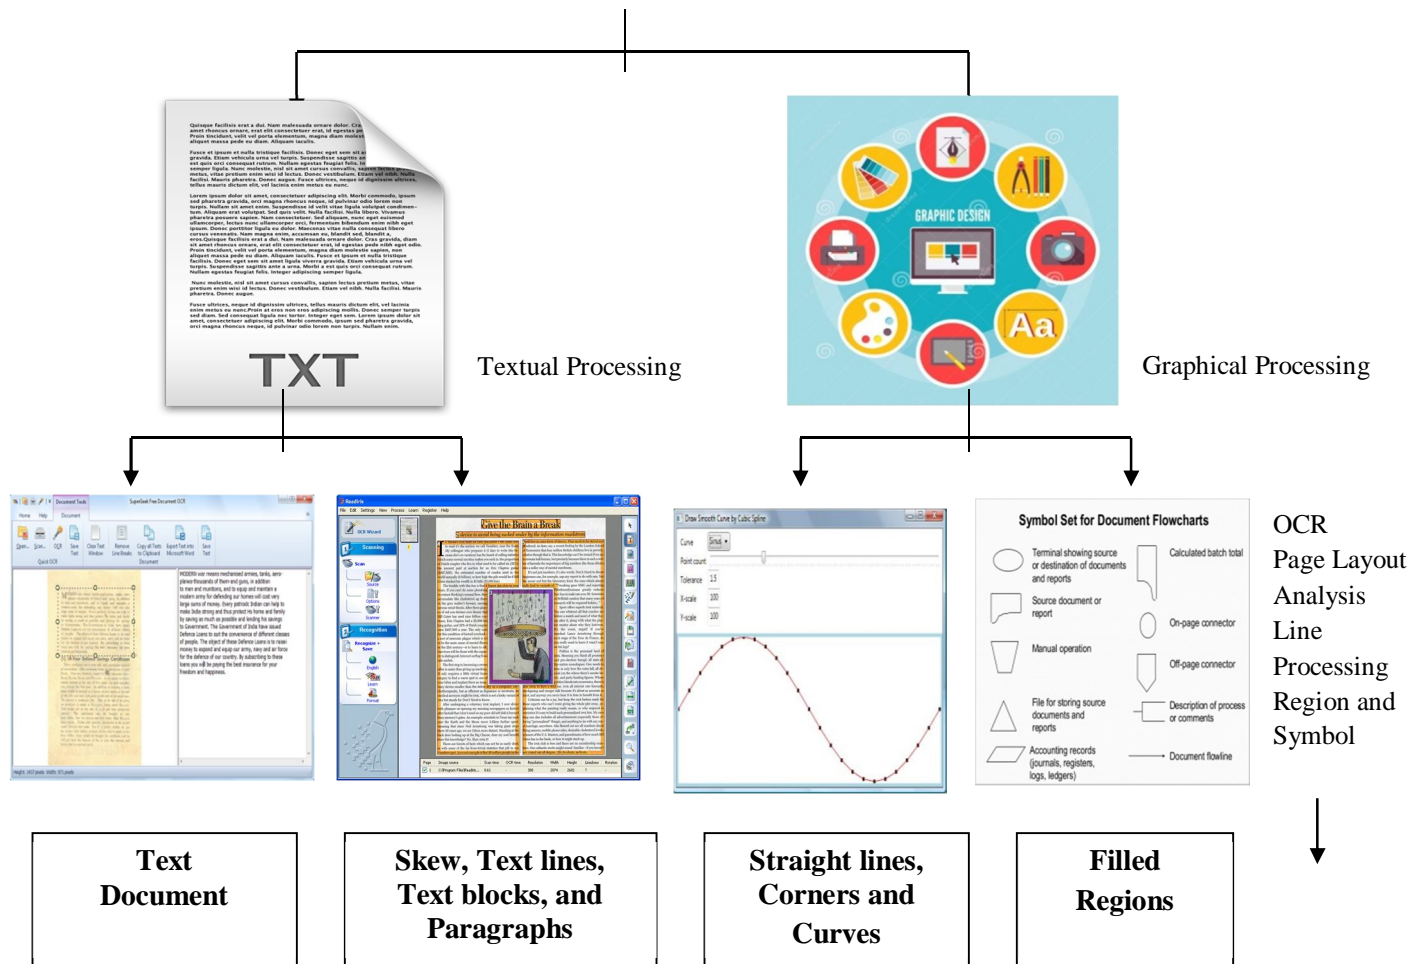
TXT

Textual Processing

GRAPHIC DESIGN

Aa

Graphical Processing

Give the Brain a Break

Draw Smooth Curve by Cubic Spline

Curve
Point count
Tolerance 1.5
X-scale 100
Y-scale 100

Symbol Set for Document Flowcharts

Terminal showing source or destination of documents and reports

Calculated batch total

Source document or report

On-page connector

Manual operation

Off-page connector

File for storing source documents and reports

Description of process or comments

Accounting records (journals, registers, logs, ledgers)

Document flowline

OCR
Page Layout Analysis
Line Processing
Region and Symbol

Text Document

Skew, Text lines, Text blocks, and Paragraphs

Straight lines, Corners and Curves

Filled Regions